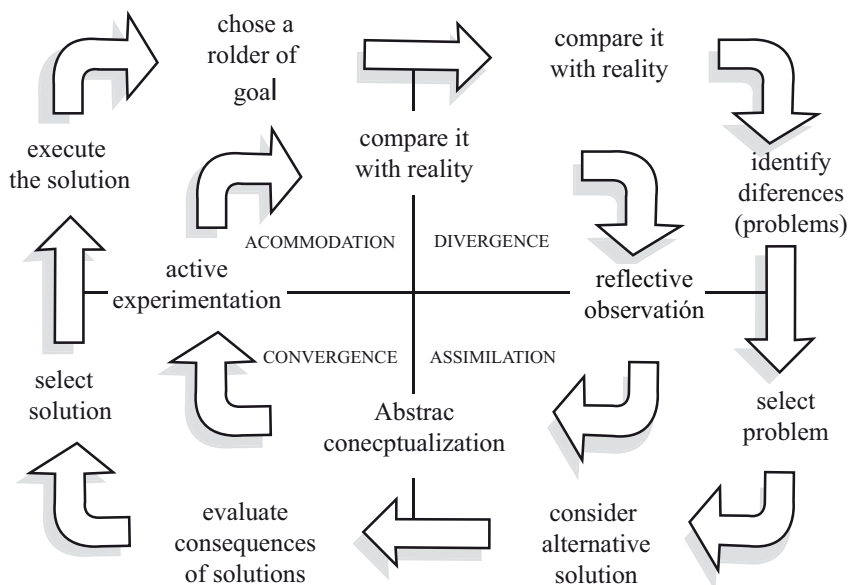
chose a rolder of goal

compare it with reality

compare it with reality

execute the solution

identify diferences (problems)

ACOMMODATION

DIVERGENCE

active experimentation

reflective observatión

CONVERGENCE

ASSIMILATION

select solution

Abstrac conecptualization

select problem

evaluate consequences of solutions

consider alternative solution